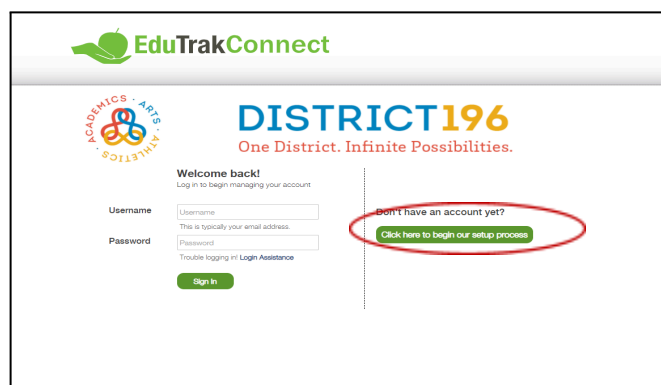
EduTrakConnect

ACADEMICS · ARTS · ATHLETICS

DISTRICT196
One District. Infinite Possibilities.

Welcome back!
Log in to begin managing your account

Username
Username
This is typically your email address.

Password
Password
Trouble logging in? Login Assistance

Sign In

Don't have an account yet?
Click here to begin our setup process